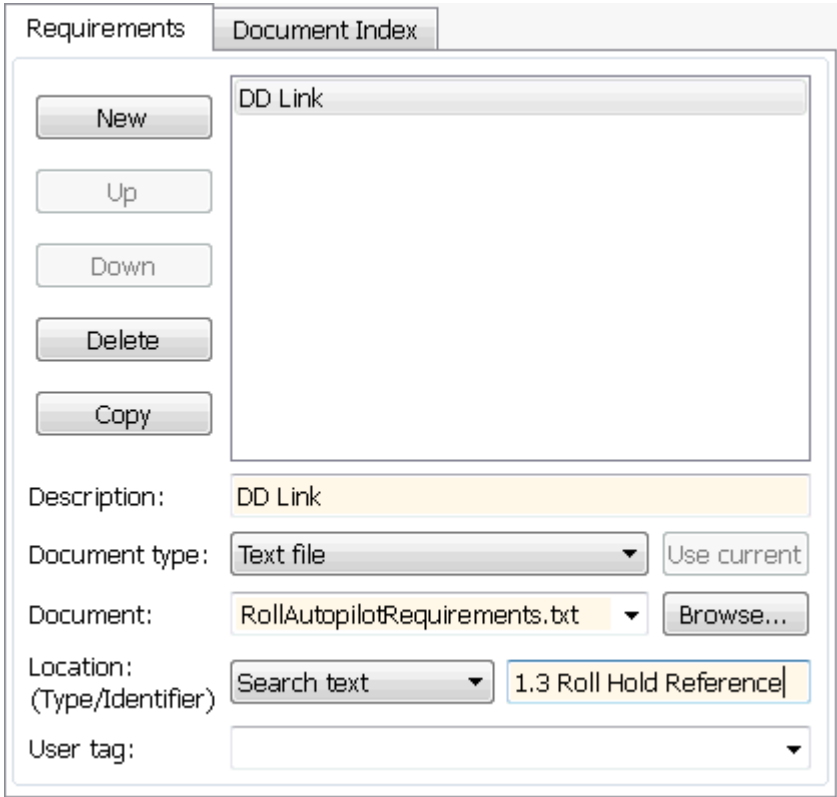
Requirements Document Index

New

Up

Down

Delete

Copy

DD Link

Description: DD Link

Document type: Text file Use current

Document: RollAutopilotRequirements.txt Browse...

Location: (Type/Identifier) Search text 1.3 Roll Hold Reference

User tag: